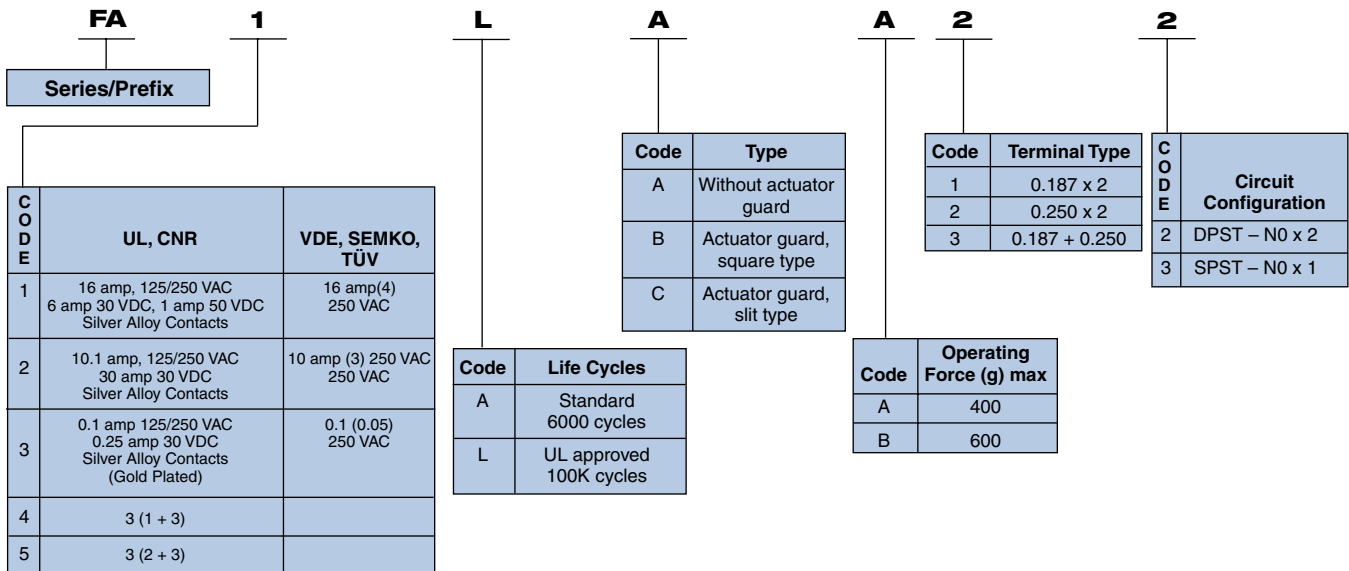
FA 1 L A A 2 2

Series/Prefix

| CODE | UL, CNR | VDE, SEMKO, TÜV |
|---|---|---|
| 1 | 16 amp, 125/250 VAC 6 amp 30 VDC, 1 amp 50 VDC Silver Alloy Contacts | 16 amp(4) 250 VAC |
| 2 | 10.1 amp, 125/250 VAC 30 amp 30 VDC Silver Alloy Contacts | 10 amp (3) 250 VAC 250 VAC |
| 3 | 0.1 amp 125/250 VAC 0.25 amp 30 VDC Silver Alloy Contacts (Gold Plated) | 0.1 (0.05) 250 VAC |
| 4 | 3 (1 + 3) | |
| 5 | 3 (2 + 3) | |

| Code | Life Cycles |
|---|---|
| A | Standard 6000 cycles |
| L | UL approved 100K cycles |

| Code | Type |
|---|---|
| A | Without actuator guard |
| B | Actuator guard, square type |
| C | Actuator guard, slit type |

| Code | Operating Force (g) max |
|---|---|
| A | 400 |
| B | 600 |

| Code | Terminal Type |
|---|---|
| 1 | 0.187 x 2 |
| 2 | 0.250 x 2 |
| 3 | 0.187 + 0.250 |

| CODE | Circuit Configuration |
|---|---|
| 2 | DPST – N0 x 2 |
| 3 | SPST – N0 x 1 |